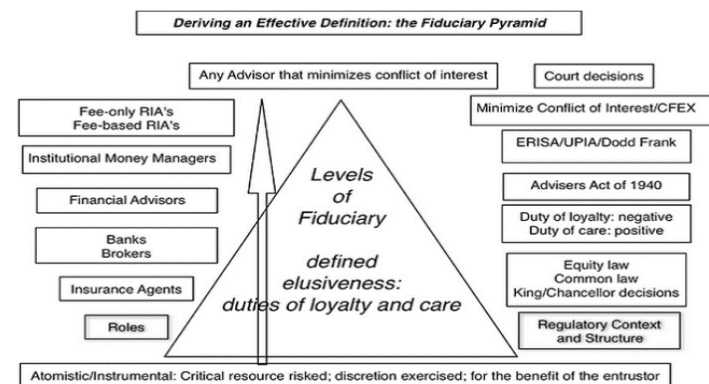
Deriving an Effective Definition: the Fiduciary Pyramid

Any Advisor that minimizes conflict of interest

Court decisions

Fee-only RIA's
Fee-based RIA's

Minimize Conflict of Interest/CFEX

Institutional Money Managers

ERISA/UPIA/Dodd Frank

Levels of Fiduciary

Financial Advisors

Advisers Act of 1940

Duty of loyalty: negative
Duty of care: positive

Banks
Brokers

defined elusiveness: duties of loyalty and care

Insurance Agents

Equity law
Common law
King/Chancellor decisions

Roles

Regulatory Context and Structure

Atomistic/Instrumental: Critical resource risked; discretion exercised; for the benefit of the entrustor